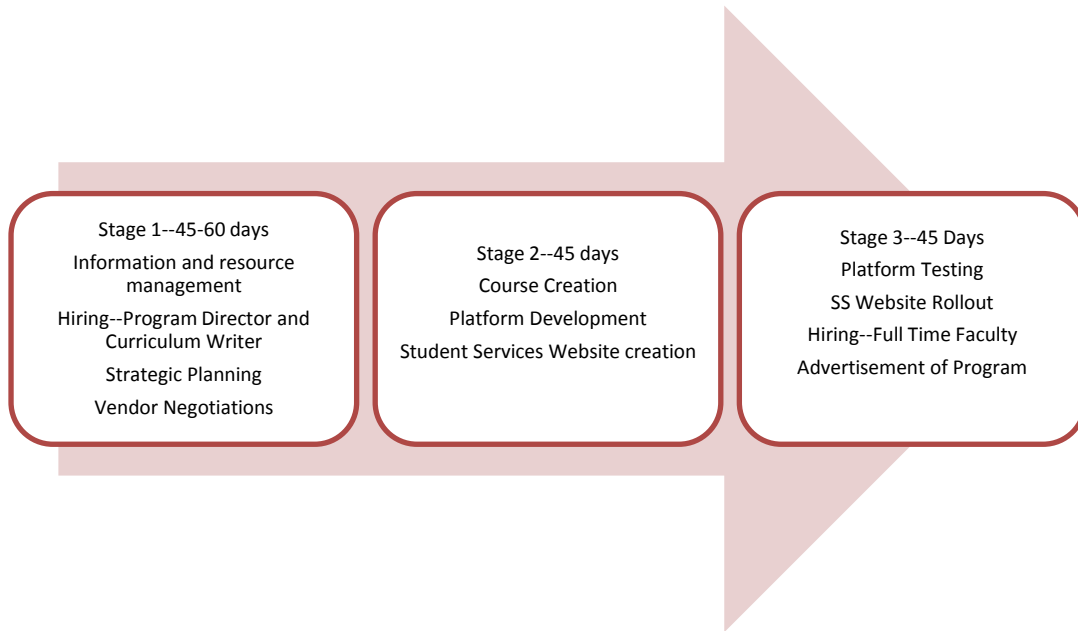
Stage 1--45-60 days
Information and resource management
Hiring--Program Director and Curriculum Writer
Strategic Planning
Vendor Negotiations

Stage 2--45 days
Course Creation
Platform Development
Student Services Website creation

Stage 3--45 Days
Platform Testing
SS Website Rollout
Hiring--Full Time Faculty
Advertisement of Program